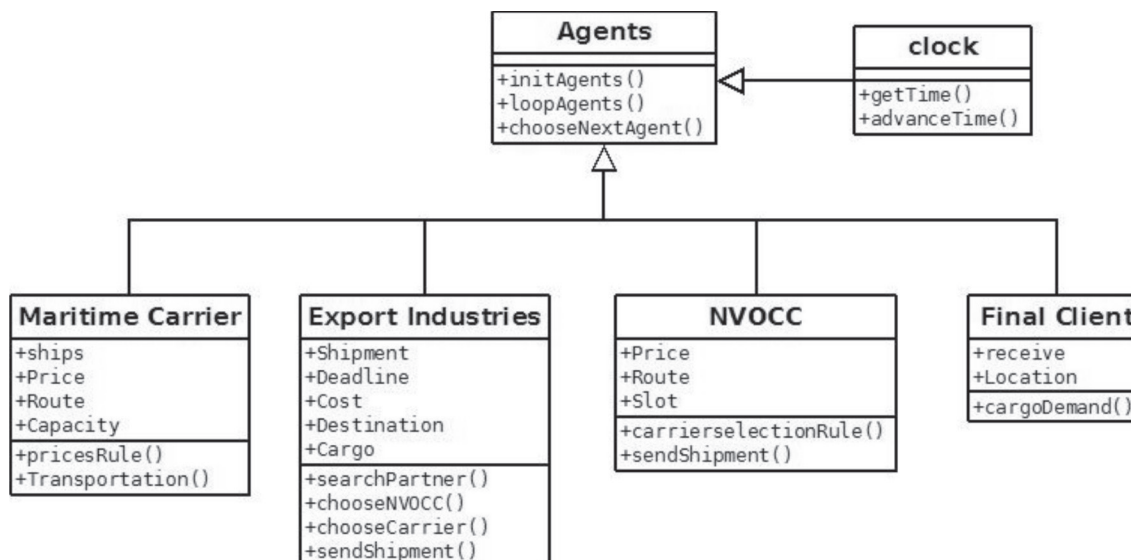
Agents
+initAgents()
+loopAgents()
+chooseNextAgent()

clock
+getTime()
+advanceTime()

Maritime Carrier
+ships
+Price
+Route
+Capacity
+pricesRule()
+Transportation()

Export Industries
+Shipment
+Deadline
+Cost
+Destination
+Cargo
+searchPartner()
+chooseNVOCC()
+chooseCarrier()
+sendShipment()

NVOCC
+Price
+Route
+Slot
+carrierselectionRule()
+sendShipment()

Final Client
+receive
+Location
+cargoDemand()